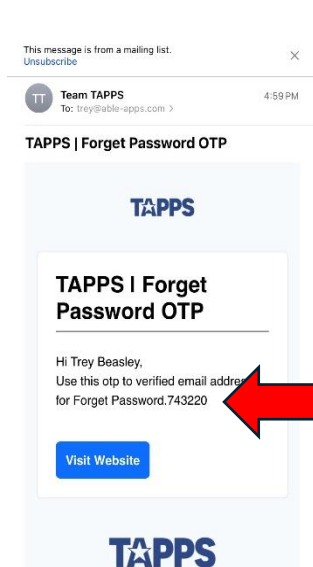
This message is from a mailing list.
Unsubscribe

×

TT

Team TAPPS
To: trey@able-apps.com >

4:59 PM

TAPPS | Forget Password OTP

TAPPS

TAPPS I Forget Password OTP

Hi Trey Beasley,
Use this otp to verified email addre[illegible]
for Forget Password.743220

Visit Website

TAPPS